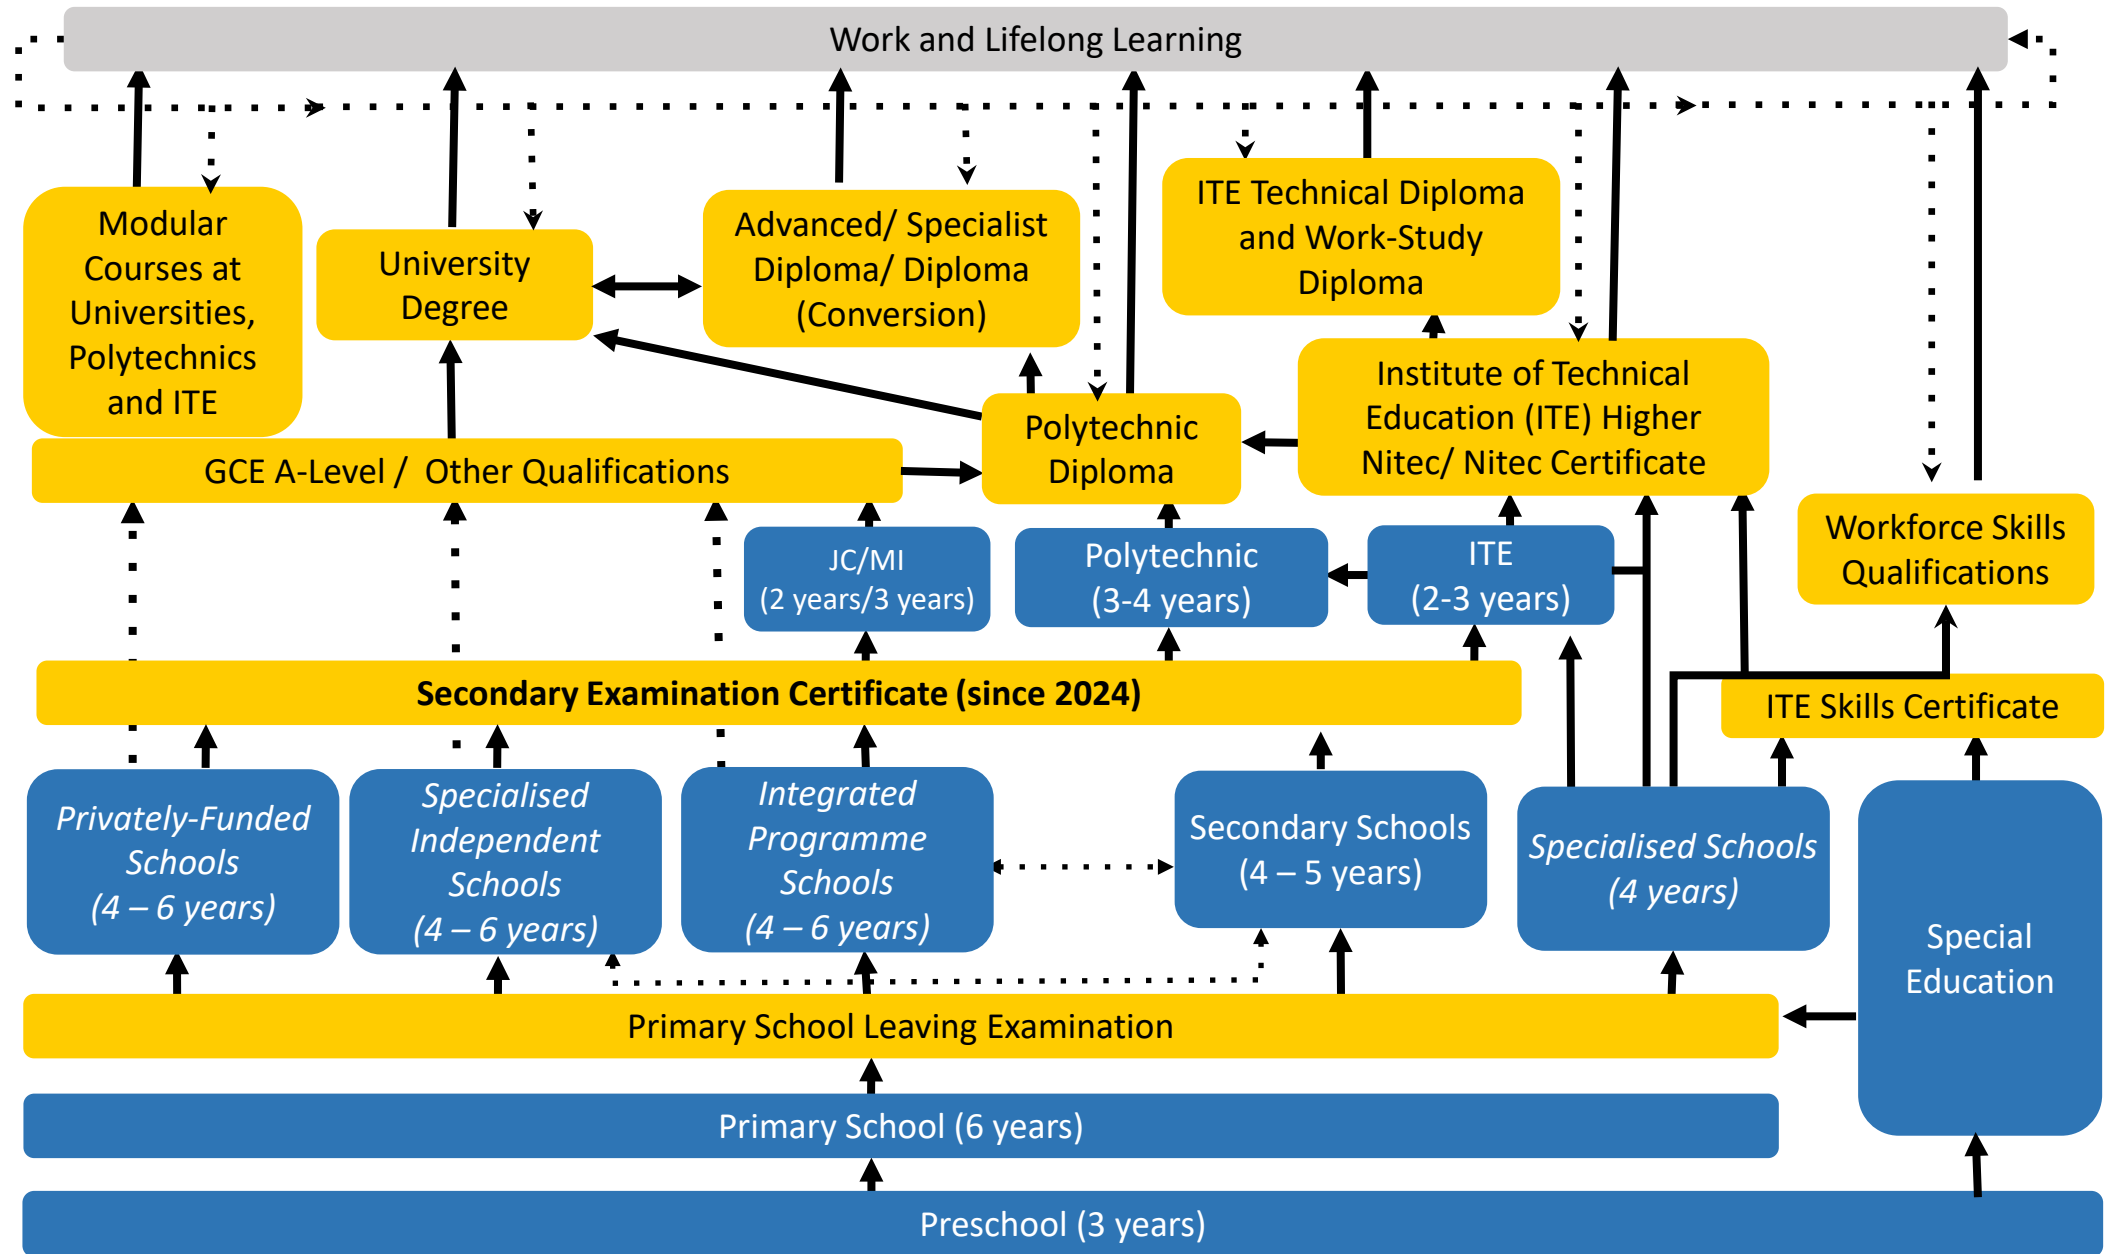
Work and Lifelong Learning

Modular Courses at Universities, Polytechnics and ITE

University Degree

Advanced/ Specialist Diploma/ Diploma (Conversion)

ITE Technical Diploma and Work-Study Diploma

Institute of Technical Education (ITE) Higher Nitec/ Nitec Certificate

Polytechnic Diploma

GCE A-Level / Other Qualifications

JC/MI (2 years/3 years)

Polytechnic (3-4 years)

ITE (2-3 years)

Workforce Skills Qualifications

Secondary Examination Certificate (since 2024)

ITE Skills Certificate

Privately-Funded Schools (4 – 6 years)

Specialised Independent Schools (4 – 6 years)

Integrated Programme Schools (4 – 6 years)

Secondary Schools (4 – 5 years)

Specialised Schools (4 years)

Special Education

Primary School Leaving Examination

Primary School (6 years)

Preschool (3 years)